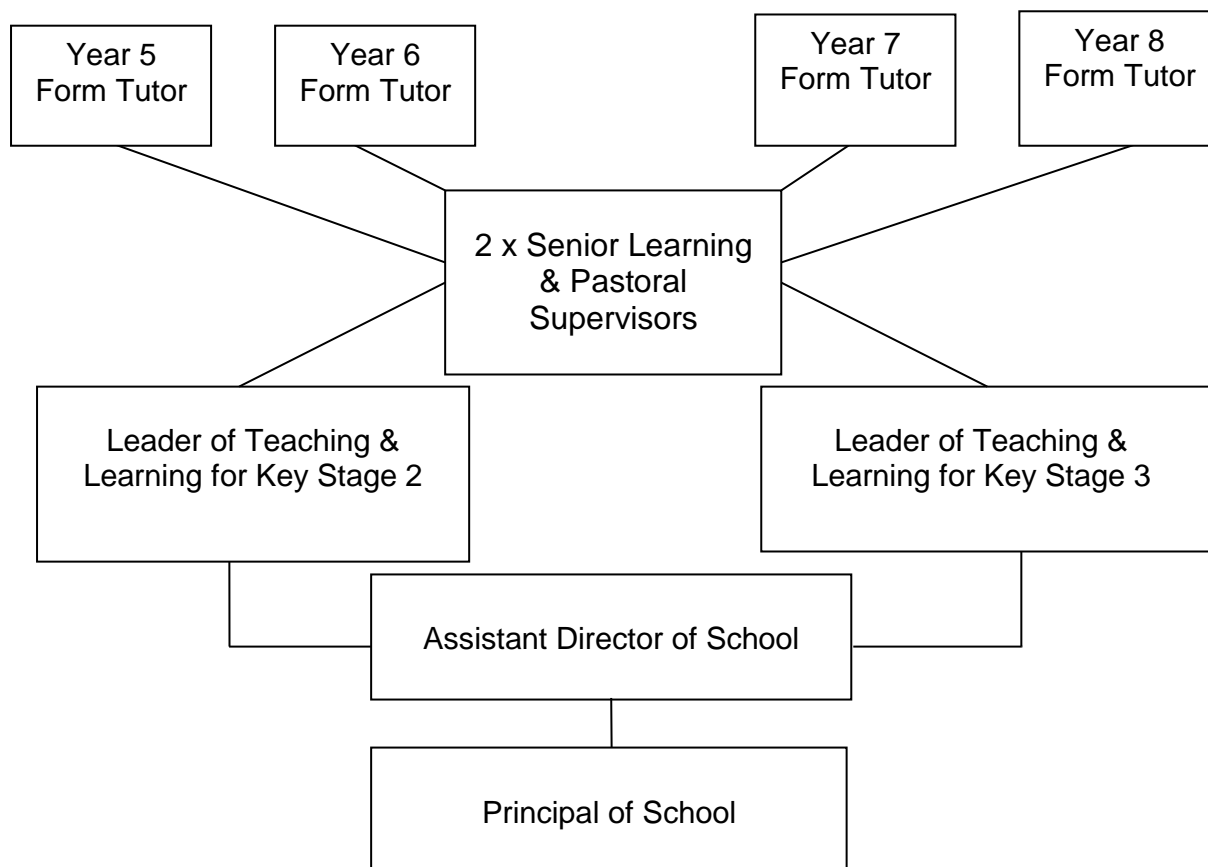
Year 5
Form Tutor

Year 6
Form Tutor

Year 7
Form Tutor

Year 8
Form Tutor

2 x Senior Learning & Pastoral Supervisors

Leader of Teaching & Learning for Key Stage 2

Leader of Teaching & Learning for Key Stage 3

Assistant Director of School

Principal of School